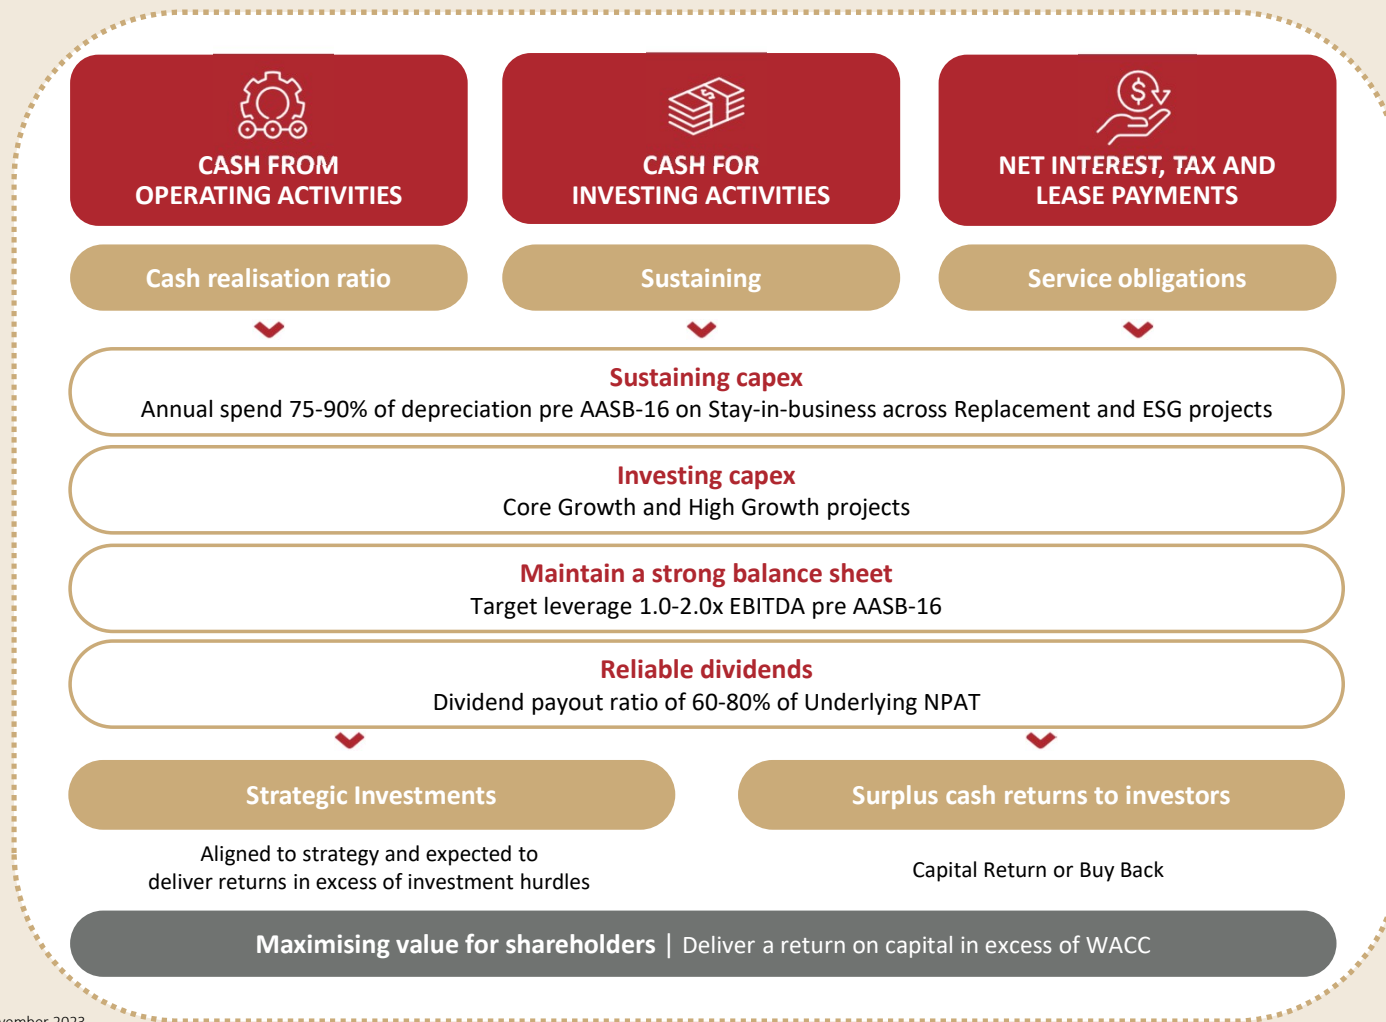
CASH FROM OPERATING ACTIVITIES

CASH FOR INVESTING ACTIVITIES

NET INTEREST, TAX AND LEASE PAYMENTS

Cash realisation ratio

Sustaining

Service obligations

Sustaining capex
Annual spend 75-90% of depreciation pre AASB-16 on Stay-in-business across Replacement and ESG projects

Investing capex
Core Growth and High Growth projects

Maintain a strong balance sheet
Target leverage 1.0-2.0x EBITDA pre AASB-16

Reliable dividends
Dividend payout ratio of 60-80% of Underlying NPAT

Strategic Investments

Aligned to strategy and expected to deliver returns in excess of investment hurdles

Surplus cash returns to investors

Capital Return or Buy Back

Maximising value for shareholders | Deliver a return on capital in excess of WACC

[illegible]vember 2023